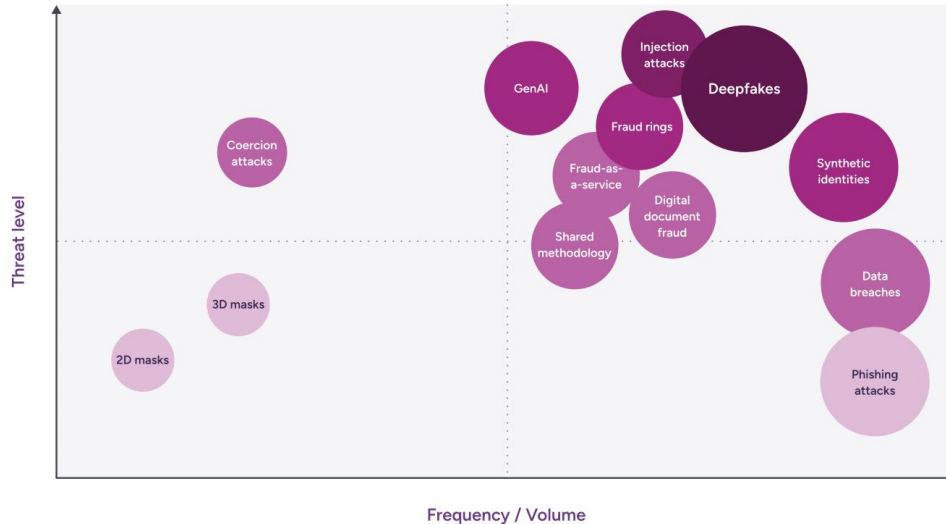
Threat level

Coercion attacks

3D masks

2D masks

GenAI

Injection attacks

Deepfakes

Fraud rings

Fraud-as-a-service

Digital document fraud

Shared methodology

Synthetic identities

Data breaches

Phishing attacks

Frequency / Volume